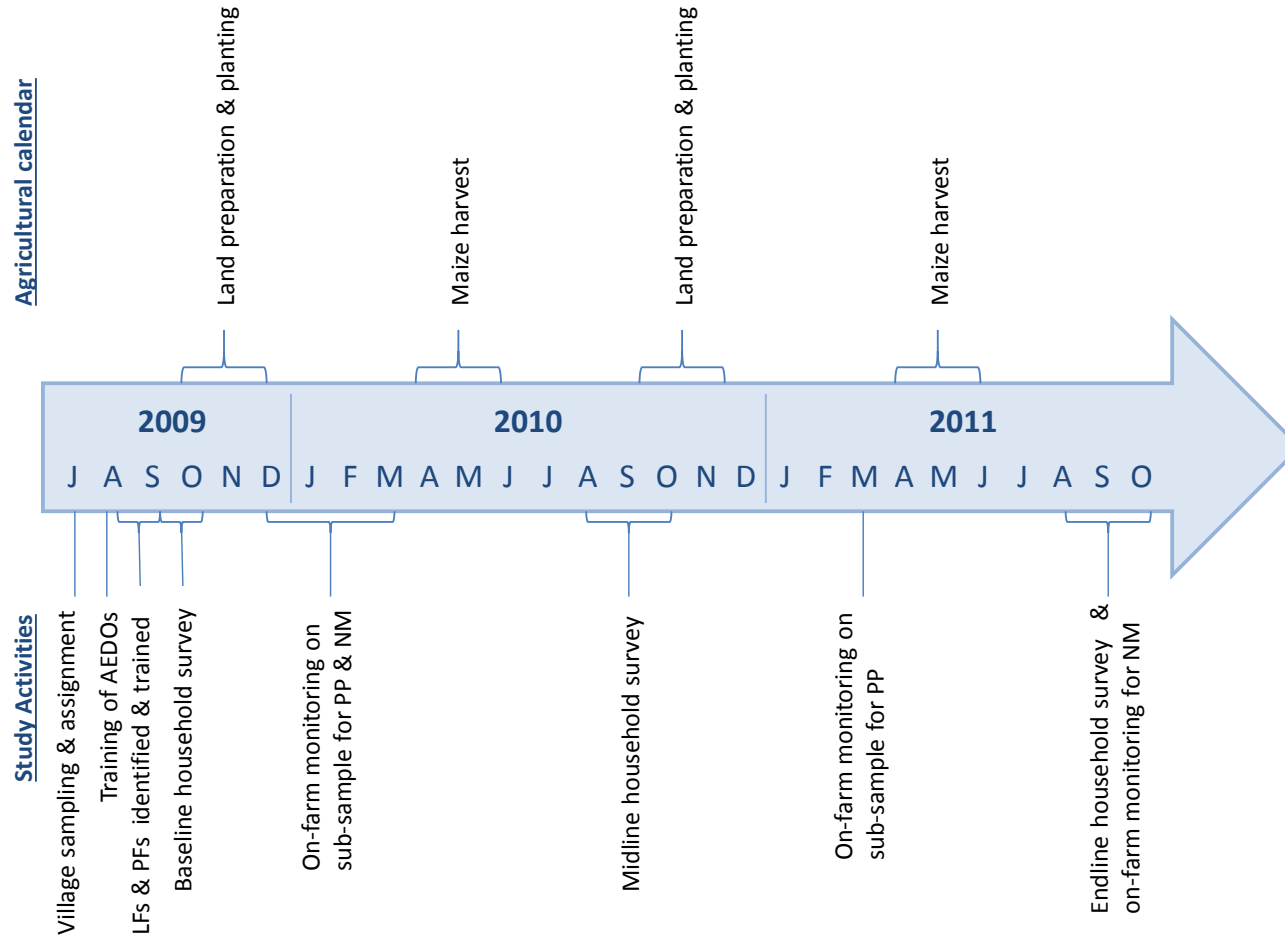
Agricultural calendar

Land preparation & planting

Maize harvest

Land preparation & planting

Maize harvest

2009

2010

2011

J A S O N D J F M A M J J A S O N D J F M A M J J A S O

Study Activities

Village sampling & assignment

Training of AEDOs

LFs & PFs identified & trained

Baseline household survey

On-farm monitoring on sub-sample for PP & NM

Midline household survey

On-farm monitoring on sub-sample for PP

Endline household survey & on-farm monitoring for NM